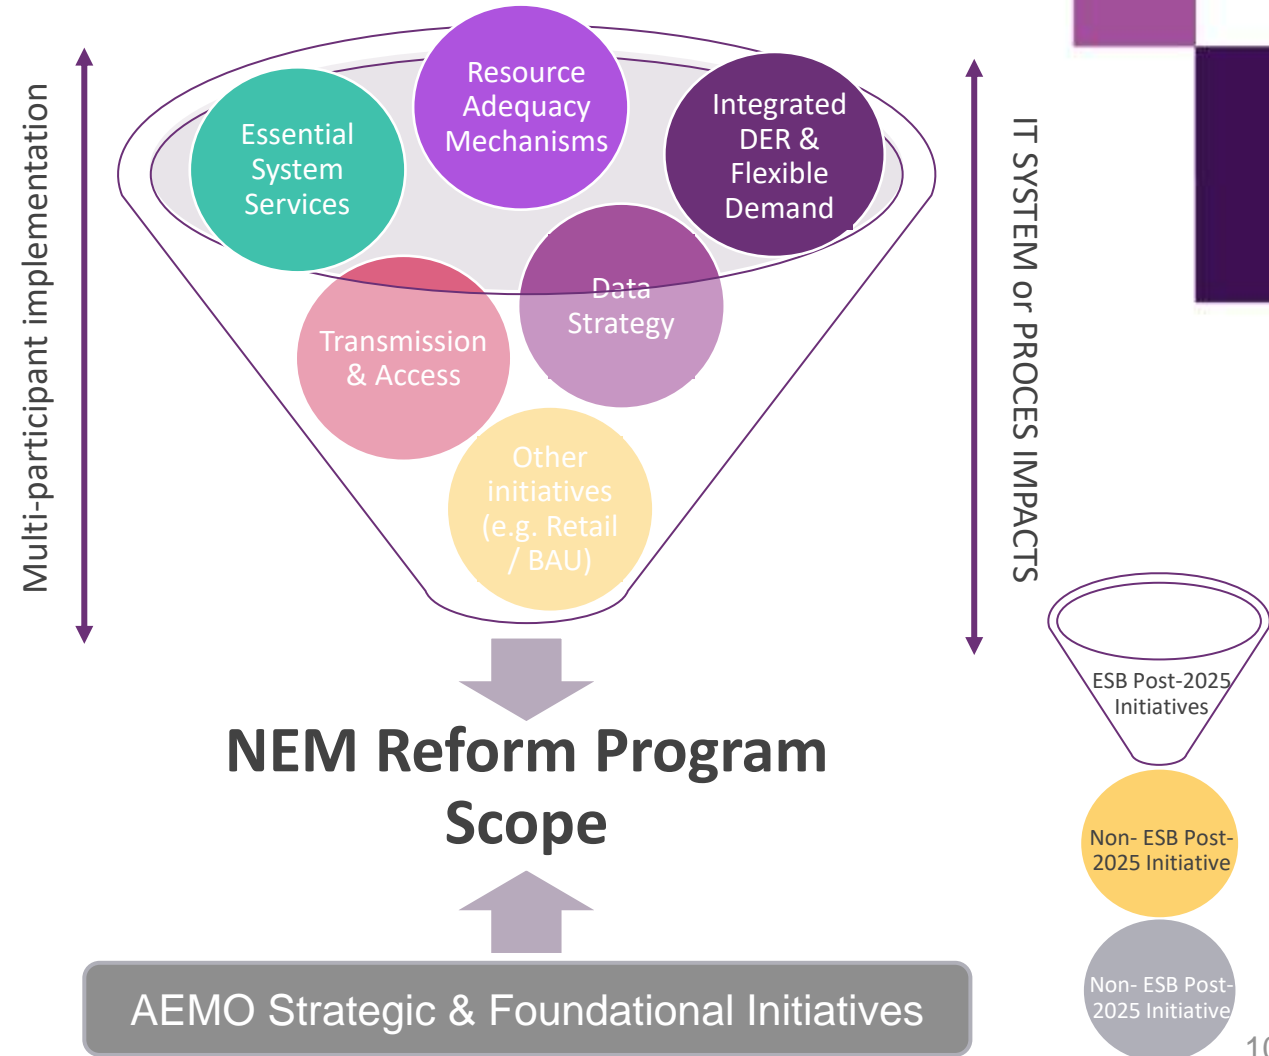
Multi-participant implementation

Resource Adequacy Mechanisms

Essential System Services

Integrated DER & Flexible Demand

Data Strategy

Transmission & Access

Other initiatives (e.g. Retail / BAU)

IT SYSTEM or PROCES IMPACTS

NEM Reform Program Scope

AEMO Strategic & Foundational Initiatives

ESB Post-2025 Initiatives

Non- ESB Post-2025 Initiative

Non- ESB Post-2025 Initiative

1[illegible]